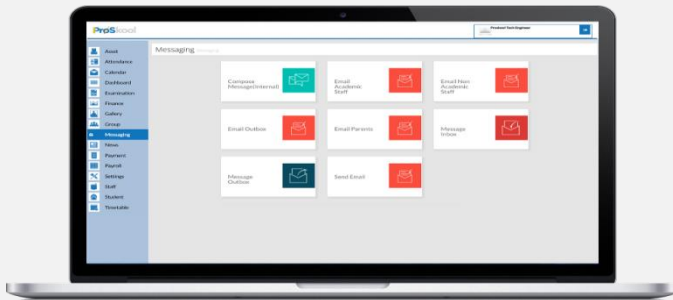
ProSkool

Product Test Engineer

Asset
Attendance
Calendar
Dashboard
Examination
Finance
Gallery
Group
Messaging
News
Payment
Payroll
Settings
Staff
Student
Timetable

Messaging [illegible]

Compose Message(Internal)

Email Academic Staff

Email Non Academic Staff

Email Outbox

Email Parents

Message Inbox

Message Outbox

Send Email